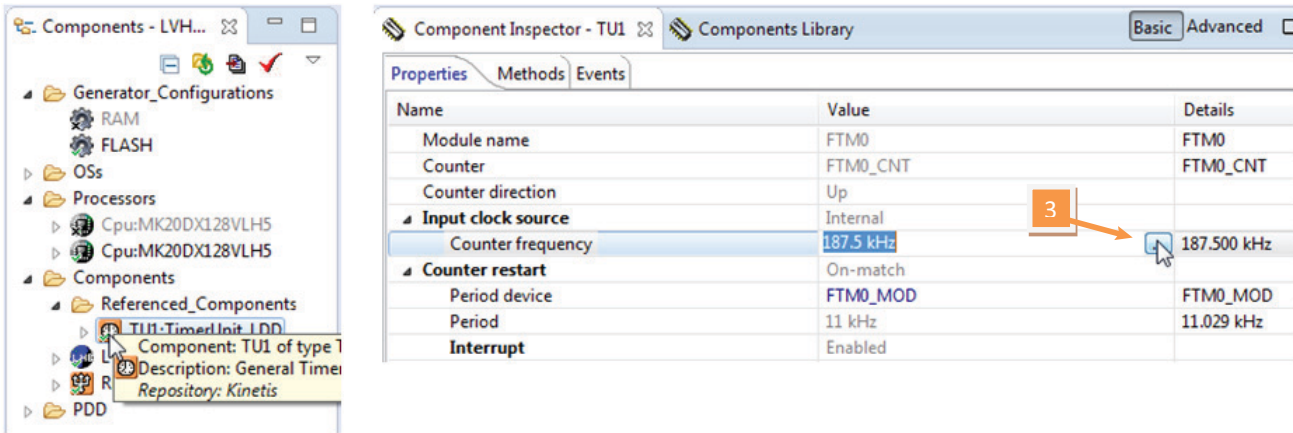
Components - LVH...

Generator_Configurations
RAM
FLASH
OSs
Processors
Cpu:MK20DX128VLH5
Cpu:MK20DX128VLH5
Components
Referenced_Components
TU1:TimerUnit_LDD
Component: TU1 of type T
Description: General Timer
Repository: Kinetis
L
R
PDD

Component Inspector - TU1
Components Library
Basic
Advanced

Properties
Methods
Events

| Name | Value | Details |
|---|---|---|
| Module name | FTM0 | FTM0 |
| Counter | FTM0_CNT | FTM0_CNT |
| Counter direction | Up | |
| Input clock source | Internal | |
| Counter frequency | 187.5 kHz | 187.500 kHz |
| Counter restart | On-match | |
| Period device | FTM0_MOD | FTM0_MOD |
| Period | 11 kHz | 11.029 kHz |
| Interrupt | Enabled | |

3